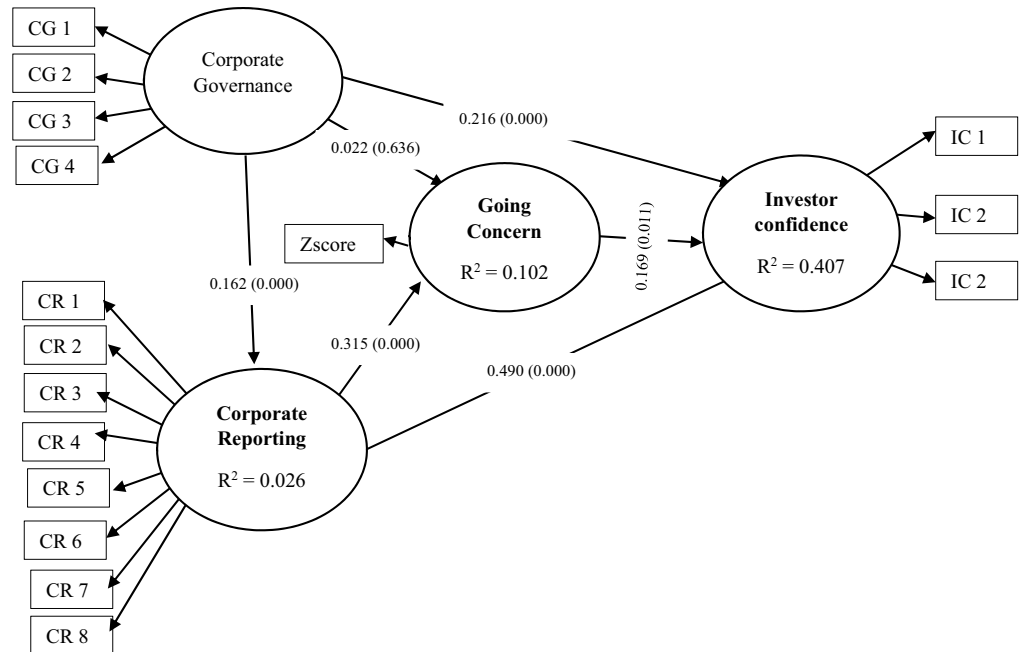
CG 1

CG 2

CG 3

CG 4

Corporate Governance

0.216 (0.000)

0.022 (0.636)

IC 1

IC 2

IC 2

Investor confidence

$R^2 = 0.407$

Going Concern

$R^2 = 0.102$

Zscore

0.169 (0.011)

0.162 (0.000)

0.315 (0.000)

0.490 (0.000)

CR 1

CR 2

CR 3

CR 4

CR 5

CR 6

CR 7

CR 8

Corporate Reporting

$R^2 = 0.026$